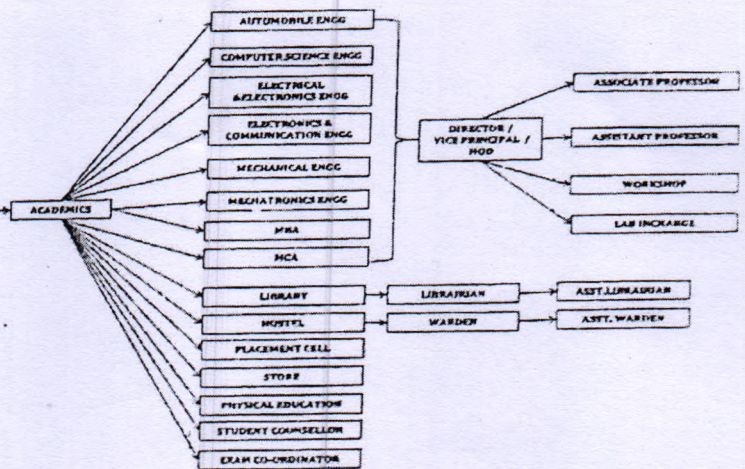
ACADEMICS

AUTOMOBILE ENGG

COMPUTER SCIENCE ENGG

ELECTRICAL &ELECTRONICS ENGG

ELECTRONICS & COMMUNICATION ENGG

MECHANICAL ENGG

MECHATRONICS ENGG

MBA

MCA

DIRECTOR / VICE PRINCIPAL / HOD

ASSOCIATE PROFESSOR

ASSISTANT PROFESSOR

WORKSHOP

LAB INCHARGE

LIBRARY

LIBRARIAN

ASST.LIBRARIAN

HOSTEL

WARDEN

ASST. WARDEN

PLACEMENT CELL

STORE

PHYSICAL EDUCATION

STUDENT COUNSELLOR

EXAM CO-ORDINATOR